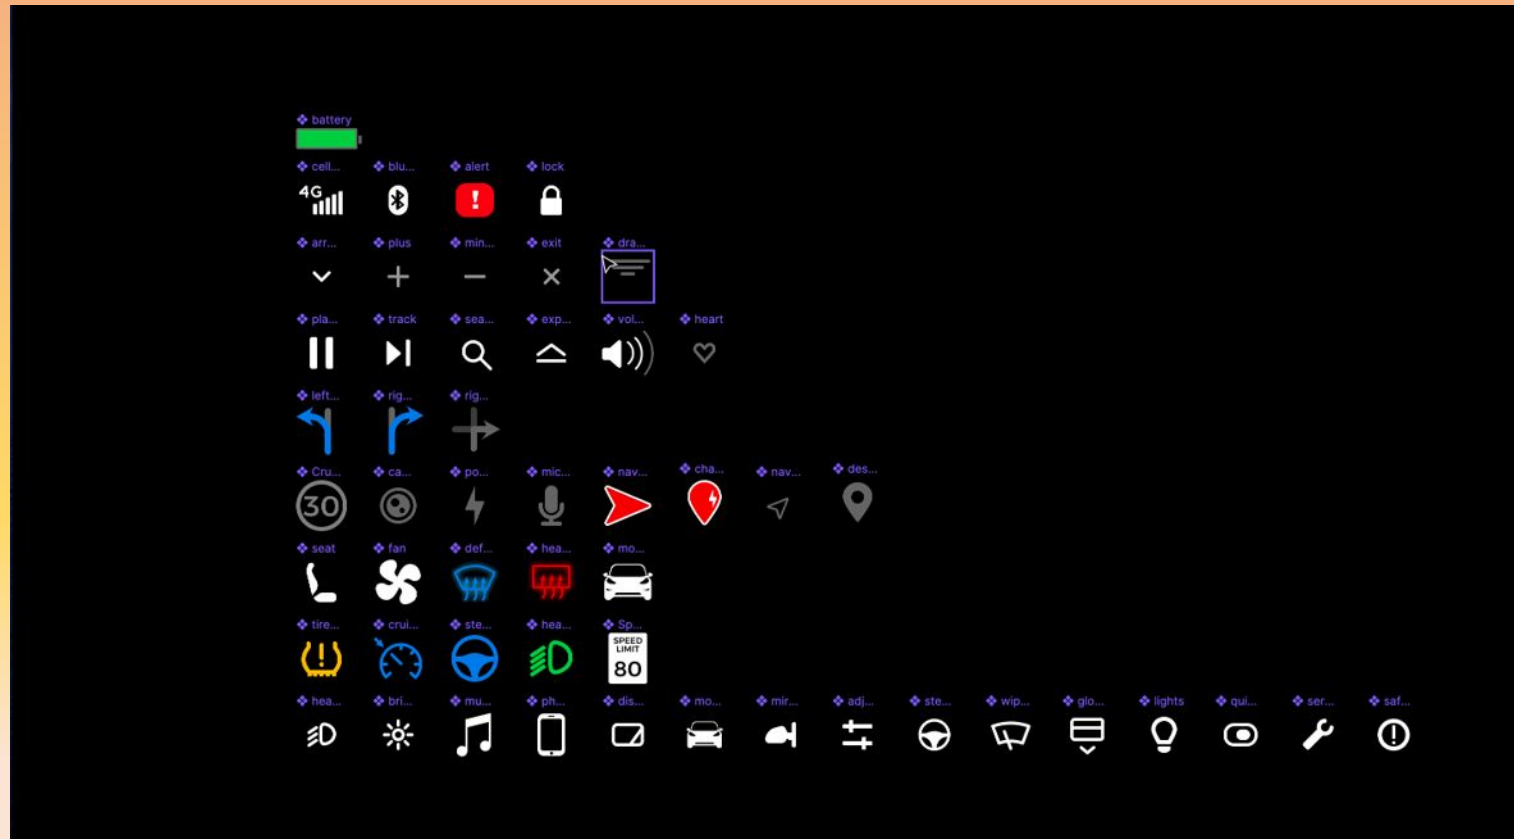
battery

cell... blu... alert lock

4G

!

arr... plus min... exit dra...

pla... track sea... exp... vol... heart

left... rig... rig...

Cru... ca... po... mic... nav... cha... nav... des...

30

seat fan def... hea... mo...

tire... crui... ste... hea... Sp...

SPEED LIMIT 80

hea... bri... mu... ph... dis... mo... mir... adj... ste... wip... glo... lights qui... ser... saf...